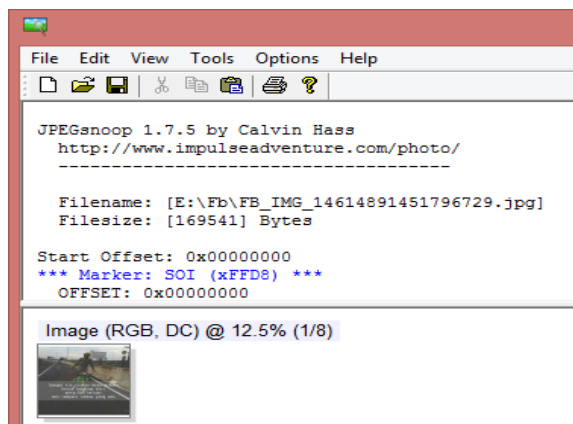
File Edit View Tools Options Help

JPEGsnoop 1.7.5 by Calvin Hass
http://www.impulseadventure.com/photo/
----------------------------------------

Filename: [E:\Fb\FB_IMG_14614891451796729.jpg]
Filesize: [169541] Bytes

Start Offset: 0x00000000
*** Marker: SOI (xFFD8) ***
OFFSET: 0x00000000

Image (RGB, DC) @ 12.5% (1/8)